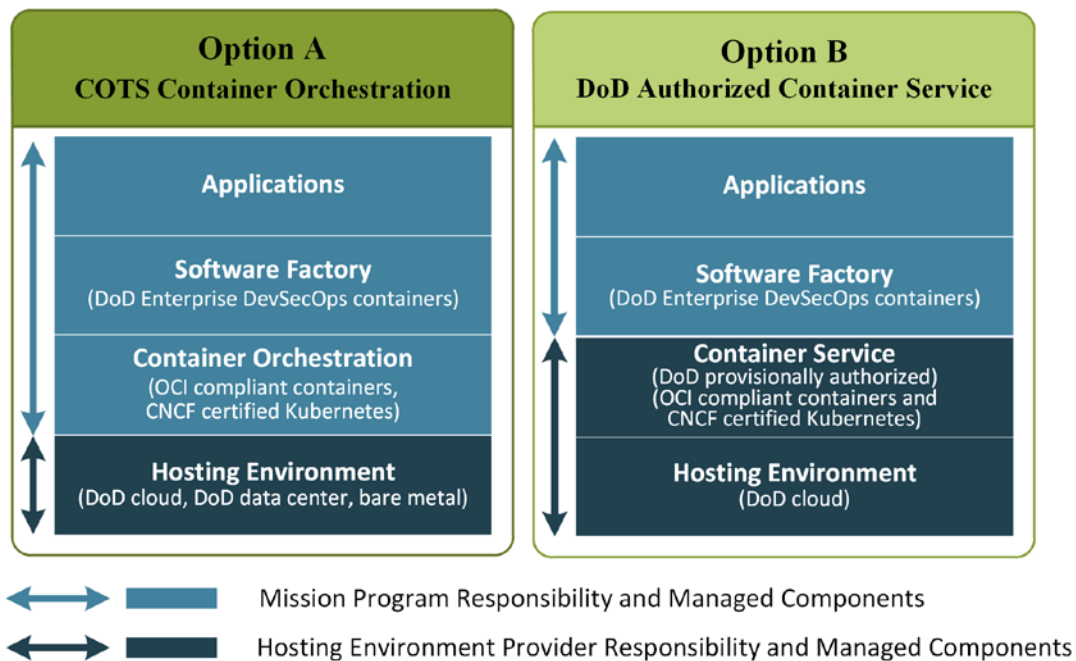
Option A
COTS Container Orchestration

Applications

Software Factory
(DoD Enterprise DevSecOps containers)

Container Orchestration
(OCI compliant containers, CNCF certified Kubernetes)

Hosting Environment
(DoD cloud, DoD data center, bare metal)

Option B
DoD Authorized Container Service

Applications

Software Factory
(DoD Enterprise DevSecOps containers)

Container Service
(DoD provisionally authorized)
(OCI compliant containers and CNCF certified Kubernetes)

Hosting Environment
(DoD cloud)

Mission Program Responsibility and Managed Components

Hosting Environment Provider Responsibility and Managed Components